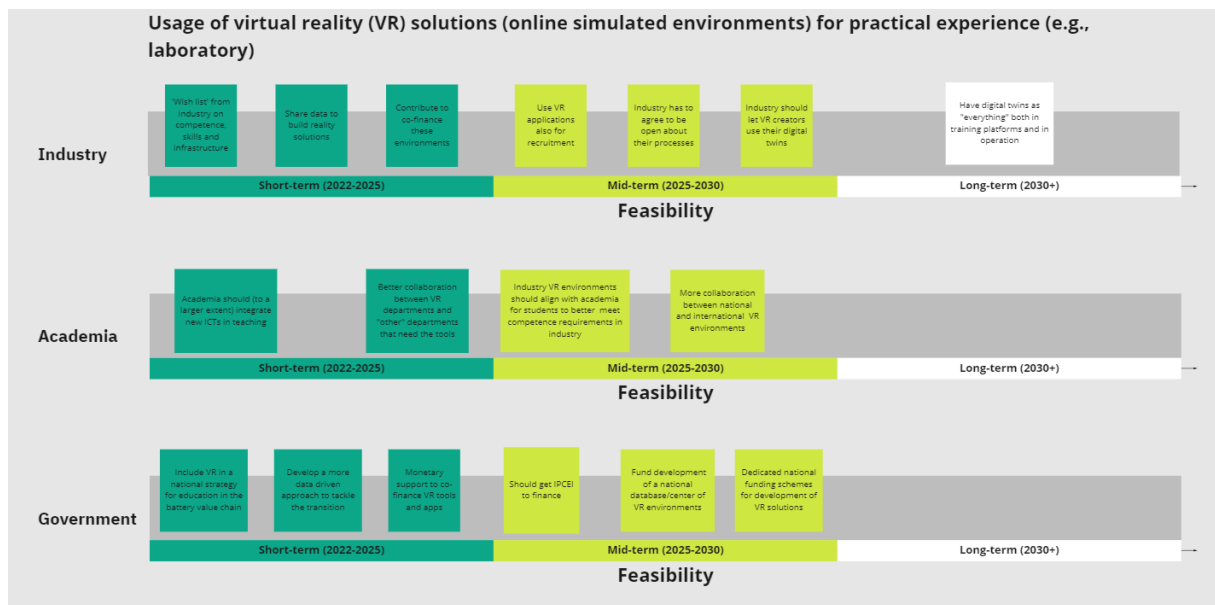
Usage of virtual reality (VR) solutions (online simulated environments) for practical experience (e.g., laboratory)

Industry

'Wish list' from industry on competence, skills and infrastructure

Share data to build reality solutions

Contribute to co-finance these environments

Use VR applications also for recruitment

Industry has to agree to be open about their processes

Industry should let VR creators use their digital twins

Have digital twins as "everything" both in training platforms and in operation

Short-term (2022-2025)

Mid-term (2025-2030)

Long-term (2030+)

Feasibility

Academia

Academia should (to a larger extent) integrate new ICTs in teaching

Better collaboration between VR departments and "other" departments that need the tools

Industry VR environments should align with academia for students to better meet competence requirements in industry

More collaboration between national and international VR environments

Short-term (2022-2025)

Mid-term (2025-2030)

Long-term (2030+)

Feasibility

Government

Include VR in a national strategy for education in the battery value chain

Develop a more data driven approach to tackle the transition

Monetary support to co-finance VR tools and apps

Should get IPCEI to finance

Fund development of a national database/center of VR environments

Dedicated national funding schemes for development of VR solutions

Short-term (2022-2025)

Mid-term (2025-2030)

Long-term (2030+)

Feasibility